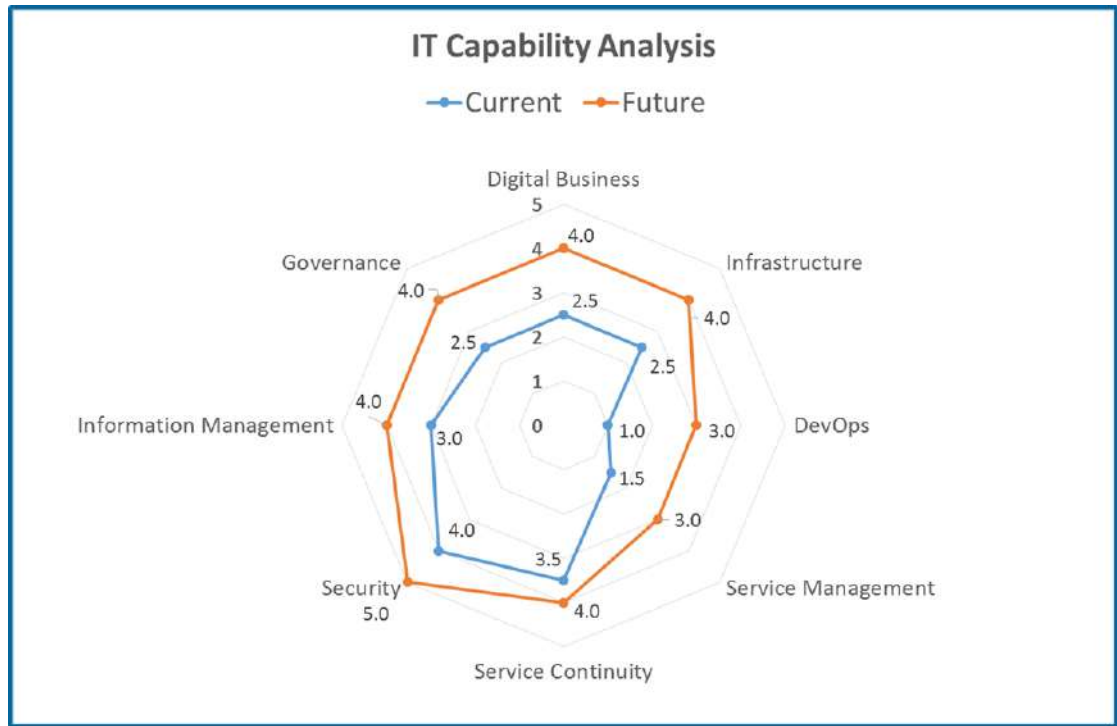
IT Capability Analysis

Current Future

Digital Business

5

4

3

2

1

0

4.0

2.5

Infrastructure

4.0

2.5

DevOps

3.0

1.0

1.5

3.0

Service Management

3.5

4.0

Service Continuity

Security

5.0

4.0

Information Management

4.0

3.0

Governance

4.0

2.5